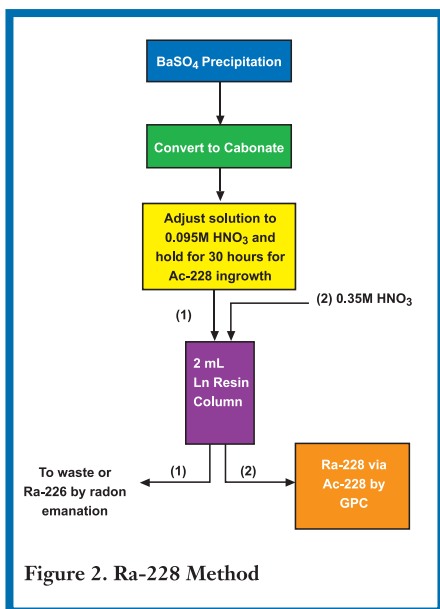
$BaSO_4$ Precipitation

Convert to Cabonate

Adjust solution to 0.095M $HNO_3$ and hold for 30 hours for Ac-228 ingrowth

(1)

(2) 0.35M $HNO_3$

2 mL Ln Resin Column

To waste or Ra-226 by radon emanation

(1)

(2)

Ra-228 via Ac-228 by GPC

Figure 2. Ra-228 Method